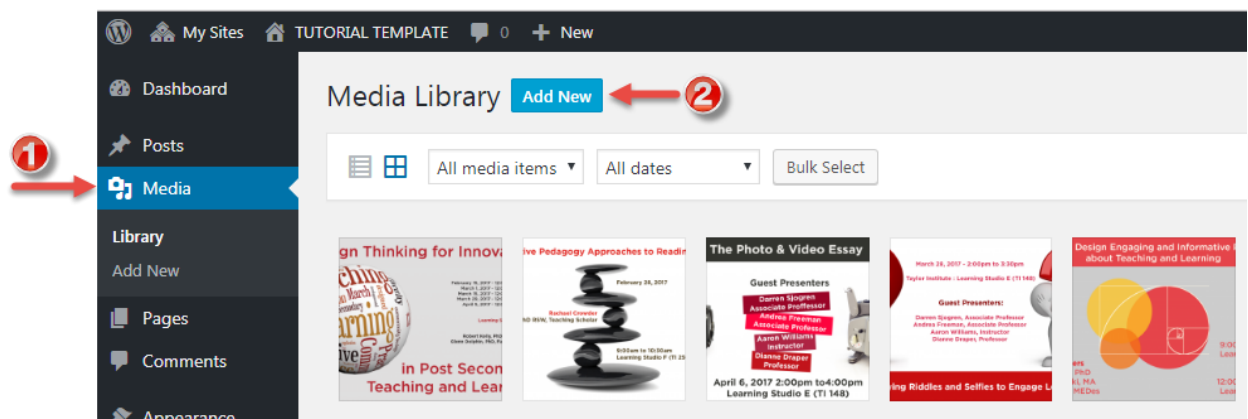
My Sites TUTORIAL TEMPLATE 0 New

Dashboard

Posts

Media

Library

Add New

Pages

Comments

Appearance

Media Library Add New

2

1

All media items All dates Bulk Select

gn Thinking for Innova

in Post Secon Teaching and Lear

ive Pedagogy Approaches to Readin

February 28, 2017

Rachael Crowder

The Photo & Video Essay

Guest Presenters

Darren Sjogren Associate Proffessor

Andrea Freeman Associate Professor

Aaron Williams Instructor

Dianne Draper Professor

April 6, 2017 2:00pm to4:00pm Learning Studio E (TI 148)

March 28, 2017 – 2:00pm to 3:30pm

Taylor Institute : Learning Studio E (TI 148)

Guest Presenters:

ving Riddles and Selfies to Engage L

Design Engaging and Informative I about Teaching and Learning